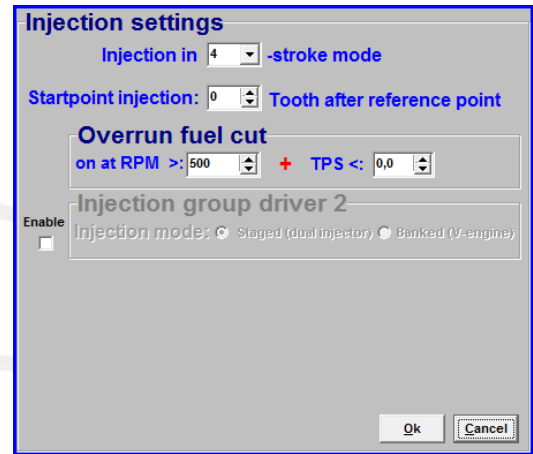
Injection settings

Injection in 4 -stroke mode

Startpoint injection: 0 Tooth after reference point

Overrun fuel cut

on at RPM >: 500 + TPS <: 0,0

Enable

Injection group driver 2

Injection mode: Staged (dual injector) Banked (V-engine)

Ok Cancel